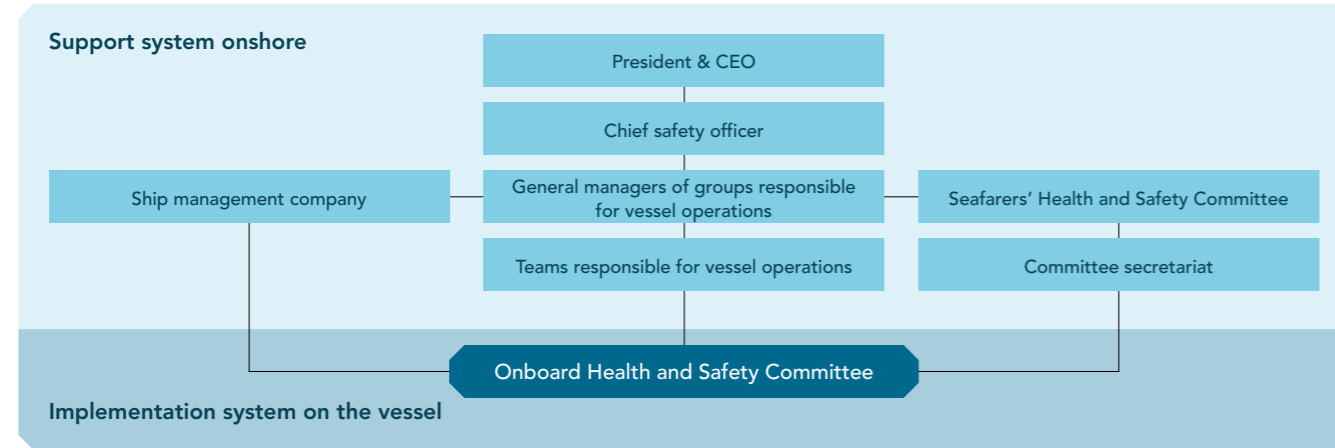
Support system onshore

President & CEO

Chief safety officer

Ship management company

General managers of groups responsible for vessel operations

Seafarers' Health and Safety Committee

Teams responsible for vessel operations

Committee secretariat

Onboard Health and Safety Committee

Implementation system on the vessel